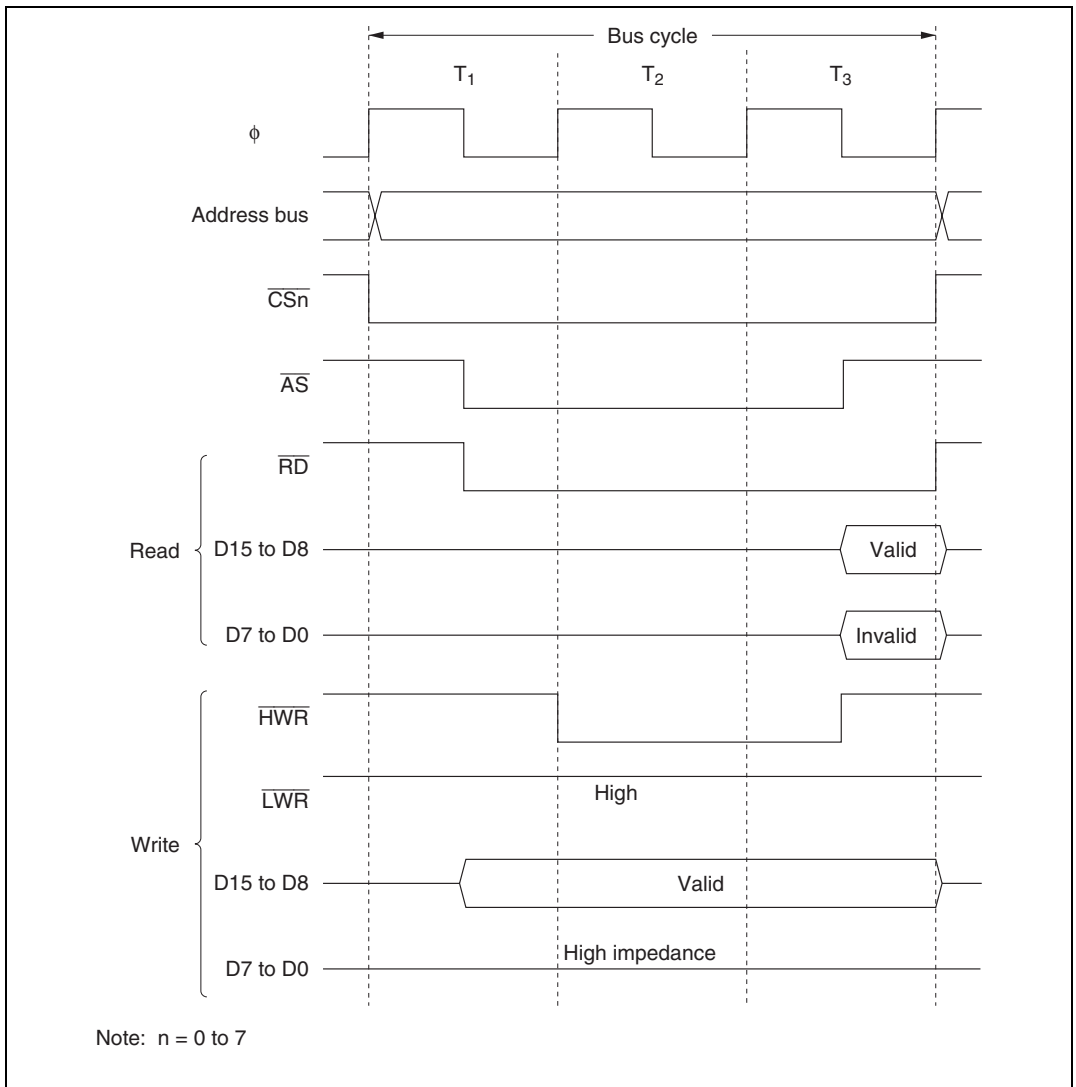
Bus cycle

$T_1$

$T_2$

$T_3$

$\phi$

Address bus

$\overline{CSn}$

$\overline{AS}$

$\overline{RD}$

Read

D15 to D8

Valid

D7 to D0

Invalid

$\overline{HWR}$

$\overline{LWR}$

High

Write

D15 to D8

Valid

D7 to D0

High impedance

Note: n = 0 to 7